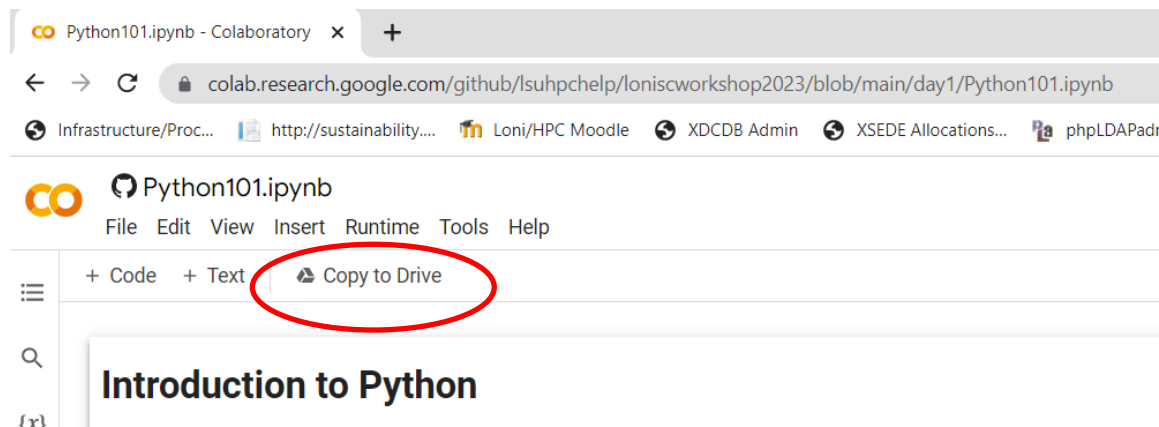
CO Python101.ipynb - Colaboratory ×
+
colab.research.google.com/github/lsuhpchelp/loniscworkshop2023/blob/main/day1/Python101.ipynb
Infrastructure/Proc... http://sustainability.... Loni/HPC Moodle XDCDB Admin XSEDE Allocations... phpLDAPadr

CO Python101.ipynb
File Edit View Insert Runtime Tools Help
+ Code + Text Copy to Drive

Introduction to Python

{x}